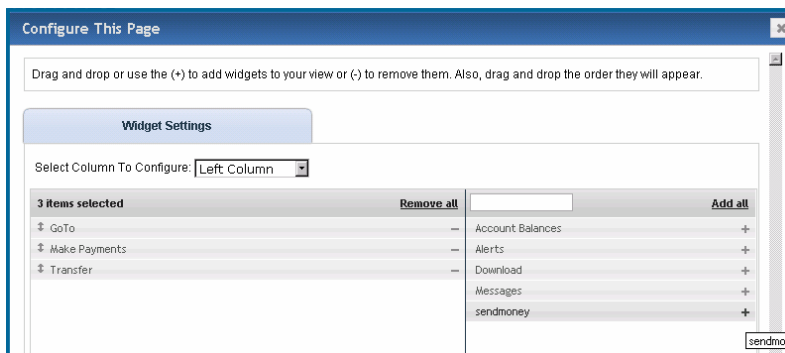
Configure This Page

Drag and drop or use the (+) to add widgets to your view or (-) to remove them. Also, drag and drop the order they will appear.

Widget Settings

Select Column To Configure: Left Column

3 items selected Remove all
‡ GoTo –
‡ Make Payments –
‡ Transfer –

Add all
Account Balances +
Alerts +
Download +
Messages +
sendmoney +

sendmo